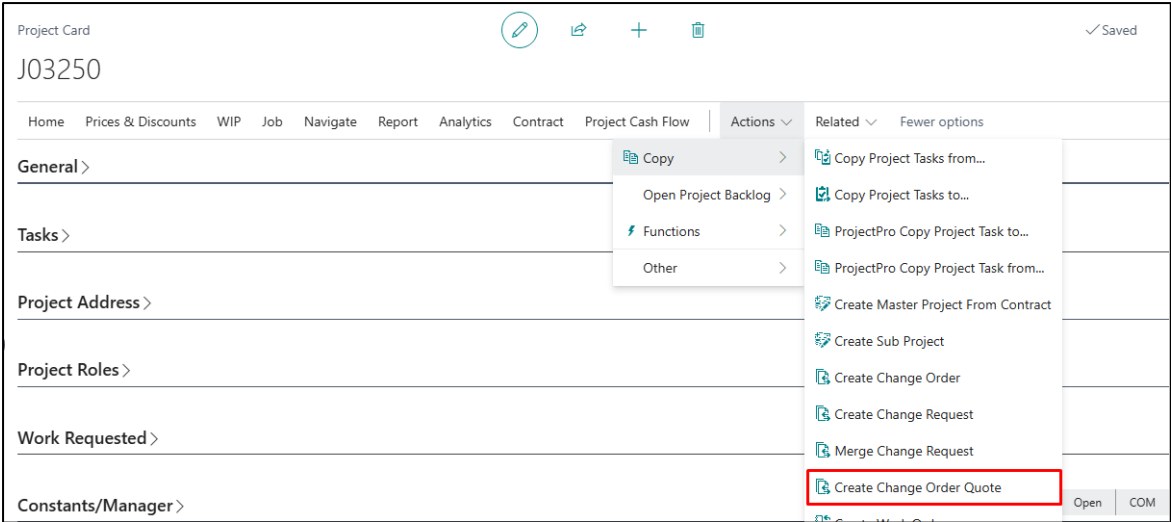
Project Card

J03250

✓Saved

Home Prices & Discounts WIP Job Navigate Report Analytics Contract Project Cash Flow Actions Related Fewer options

General

Tasks

Project Address

Project Roles

Work Requested

Constants/Manager

Copy

Open Project Backlog

Functions

Other

Copy Project Tasks from...

Copy Project Tasks to...

ProjectPro Copy Project Task to...

ProjectPro Copy Project Task from...

Create Master Project From Contract

Create Sub Project

Create Change Order

Create Change Request

Merge Change Request

Create Change Order Quote

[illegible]

Open COM